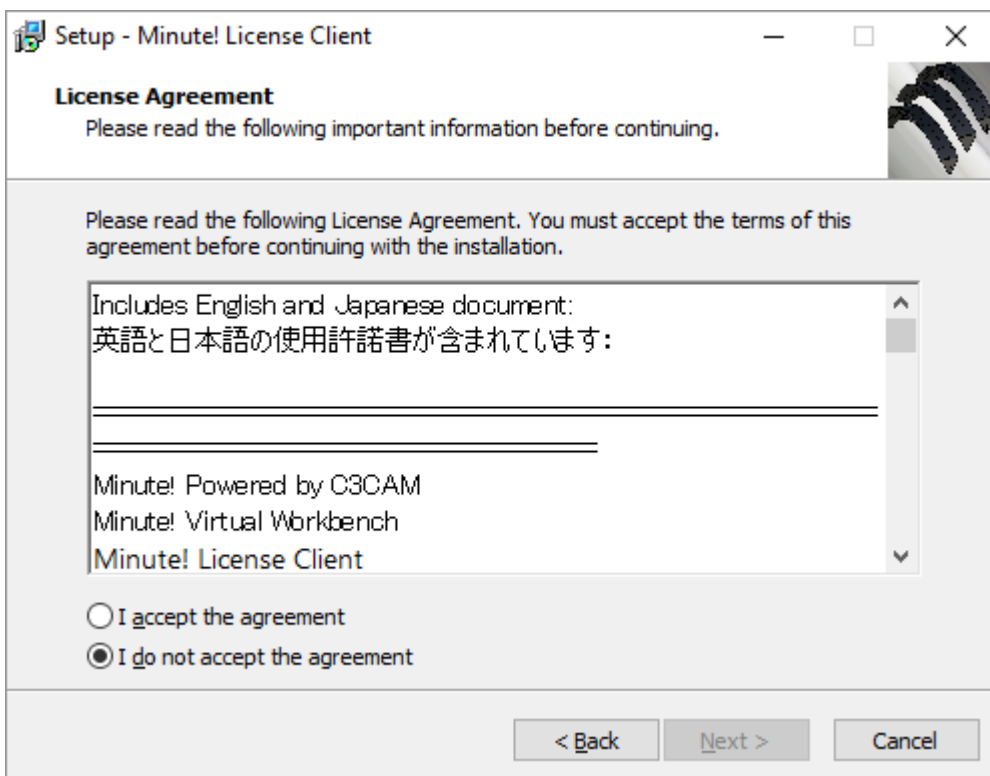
Setup - Minute! License Client

License Agreement
Please read the following important information before continuing.

Please read the following License Agreement. You must accept the terms of this agreement before continuing with the installation.

Includes English and Japanese document:
英語と日本語の使用許諾書が含まれています:

Minute! Powered by C3CAM
Minute! Virtual Workbench
Minute! License Client

I accept the agreement
I do not accept the agreement

< Back
Next >
Cancel